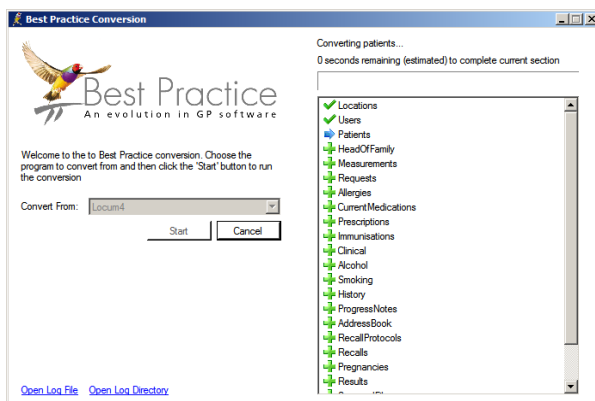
Best Practice Conversion

Best Practice
An evolution in GP software

Welcome to the to Best Practice conversion. Choose the program to convert from and then click the 'Start' button to run the conversion

Convert From: Locum4

Start Cancel

Open Log File Open Log Directory

Converting patients...
0 seconds remaining (estimated) to complete current section

Locations
Users
Patients
HeadOfFamily
Measurements
Requests
Allergies
CurrentMedications
Prescriptions
Immunisations
Clinical
Alcohol
Smoking
History
ProgressNotes
AddressBook
RecallProtocols
Recalls
Pregnancies
Results
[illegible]